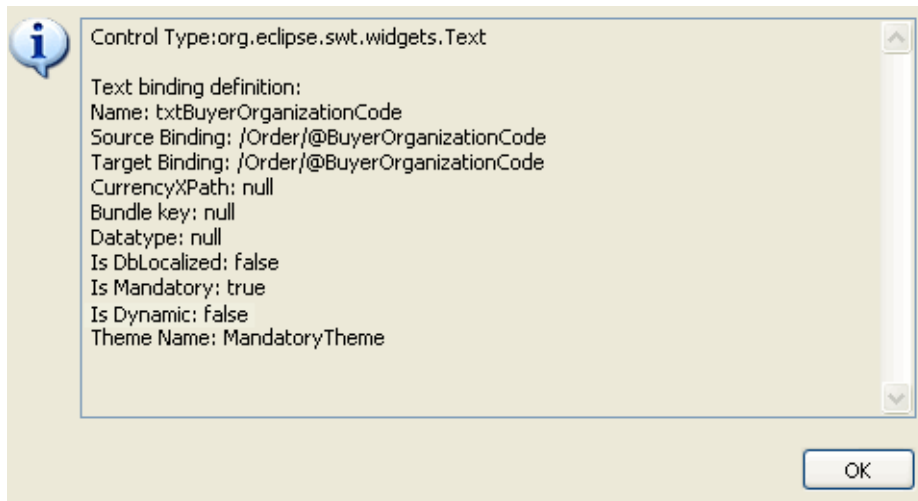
Control Type:org.eclipse.swt.widgets.Text

Text binding definition:
Name: txtBuyerOrganizationCode
Source Binding: /Order/@BuyerOrganizationCode
Target Binding: /Order/@BuyerOrganizationCode
CurrencyXPath: null
Bundle key: null
Datatype: null
Is DbLocalized: false
Is Mandatory: true
Is Dynamic: false
Theme Name: MandatoryTheme

OK